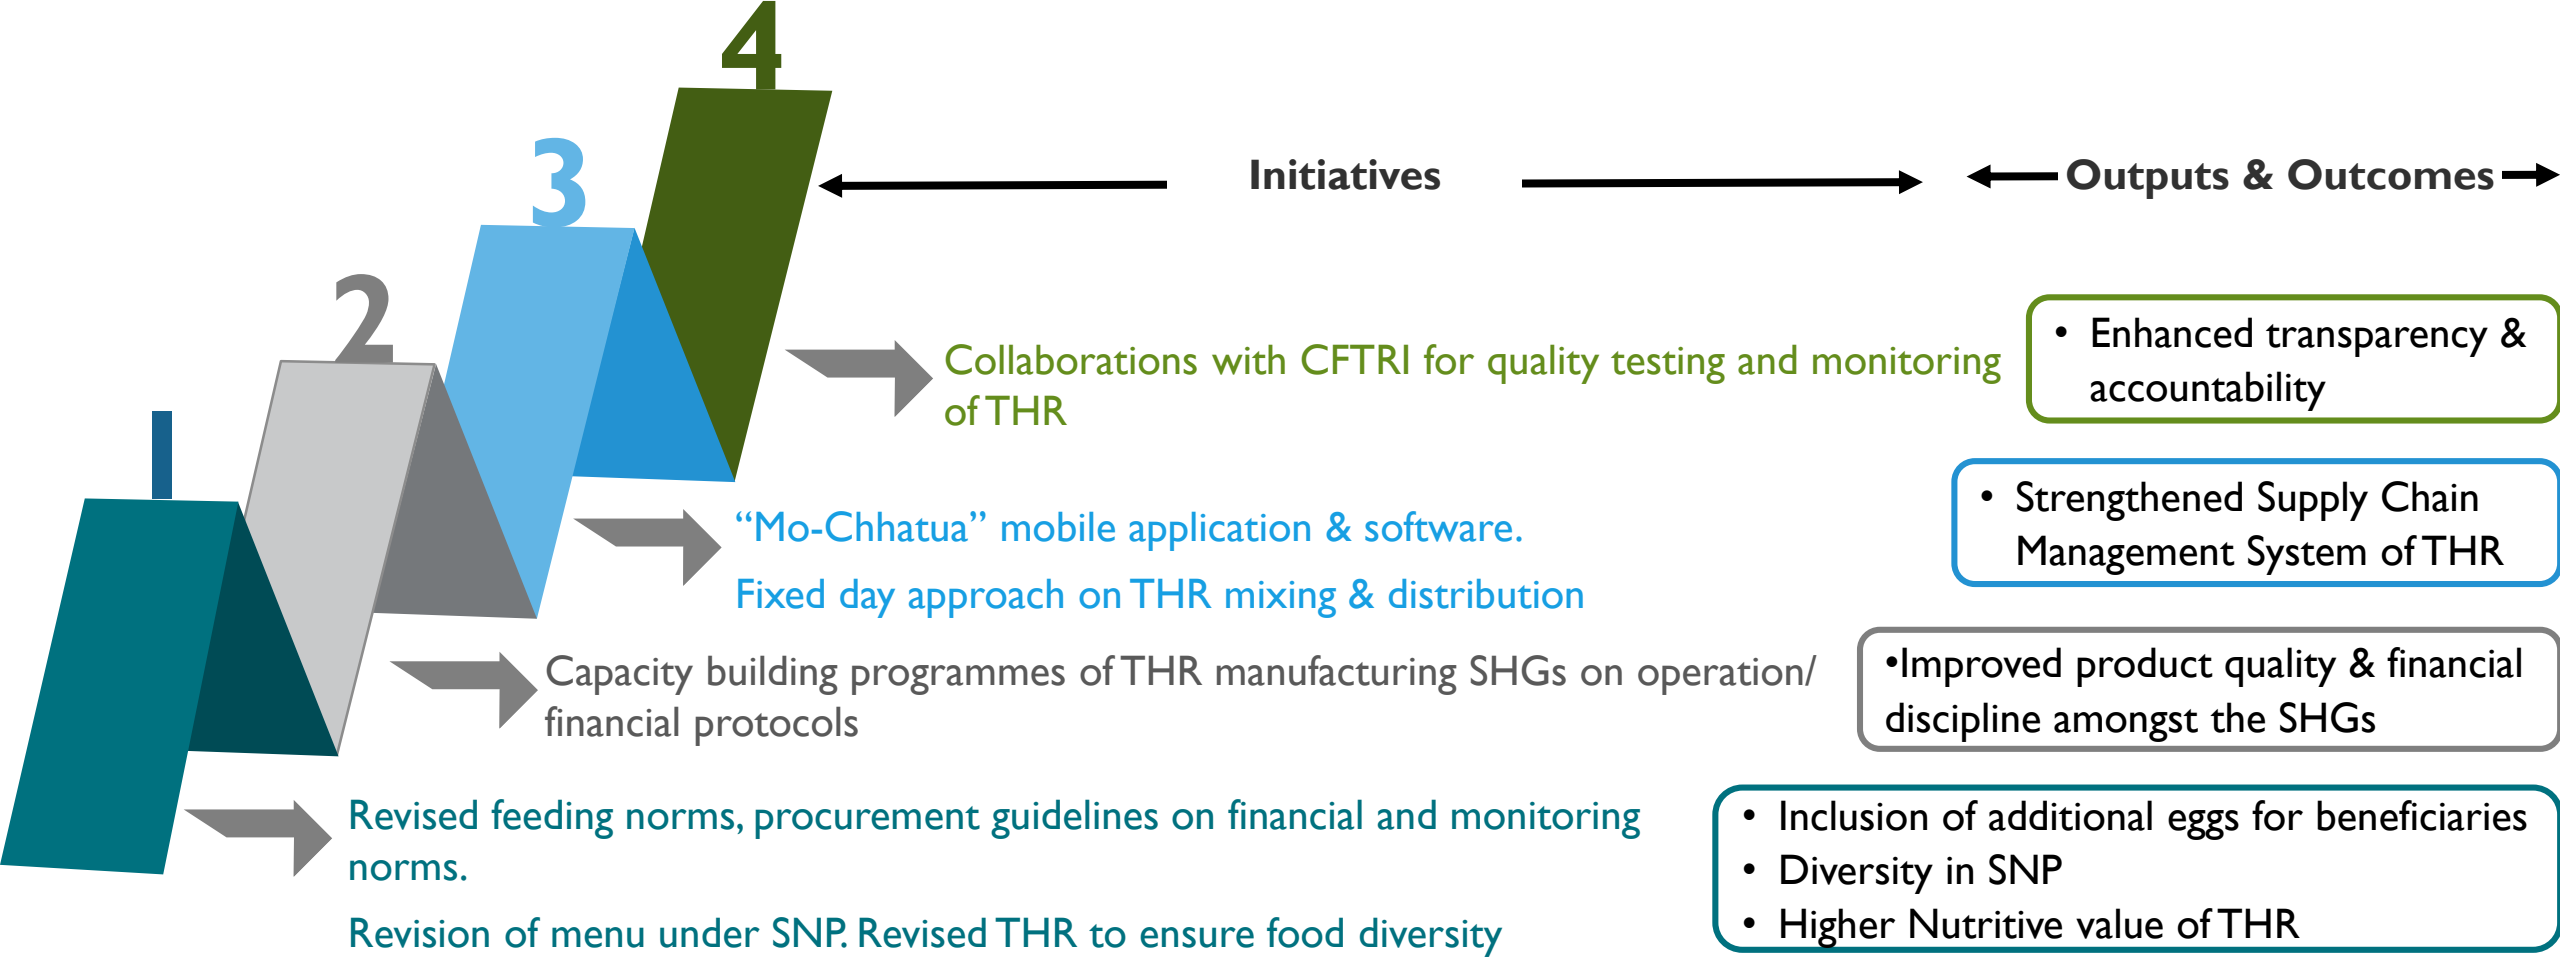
4

3

2

1

Initiatives

Outputs & Outcomes

Collaborations with CFTRI for quality testing and monitoring of THR

• Enhanced transparency & accountability

“Mo-Chhatua” mobile application & software.

Fixed day approach on THR mixing & distribution

• Strengthened Supply Chain Management System of THR

Capacity building programmes of THR manufacturing SHGs on operation/ financial protocols

•Improved product quality & financial discipline amongst the SHGs

Revised feeding norms, procurement guidelines on financial and monitoring norms.

Revision of menu under SNP. Revised THR to ensure food diversity

• Inclusion of additional eggs for beneficiaries
• Diversity in SNP
• Higher Nutritive value of THR